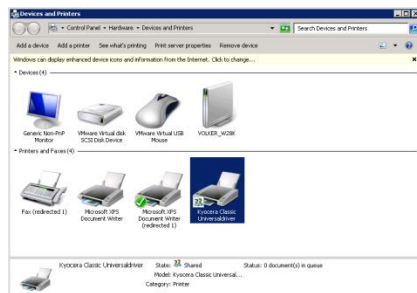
Devices and Printers

Control Panel ▸ Hardware ▸ Devices and Printers

Search Devices and Printers

Add a device Add a printer See what's printing Print server properties Remove device

Windows can display enhanced device icons and information from the Internet. Click to change...

Devices (4)

Generic Non-PnP Monitor

VMware Virtual disk SCSI Disk Device

VMware Virtual USB Mouse

VOLKER_W28K

Printers and Faxes (4)

Fax (redirected 1)

Microsoft XPS Document Writer

Microsoft XPS Document Writer (redirected 1)

Kyocera Classic Universaldriver

Kyocera Classic Universaldriver State: Shared Status: 0 document(s) in queue

Model: Kyocera Classic Universal...

Category: Printer